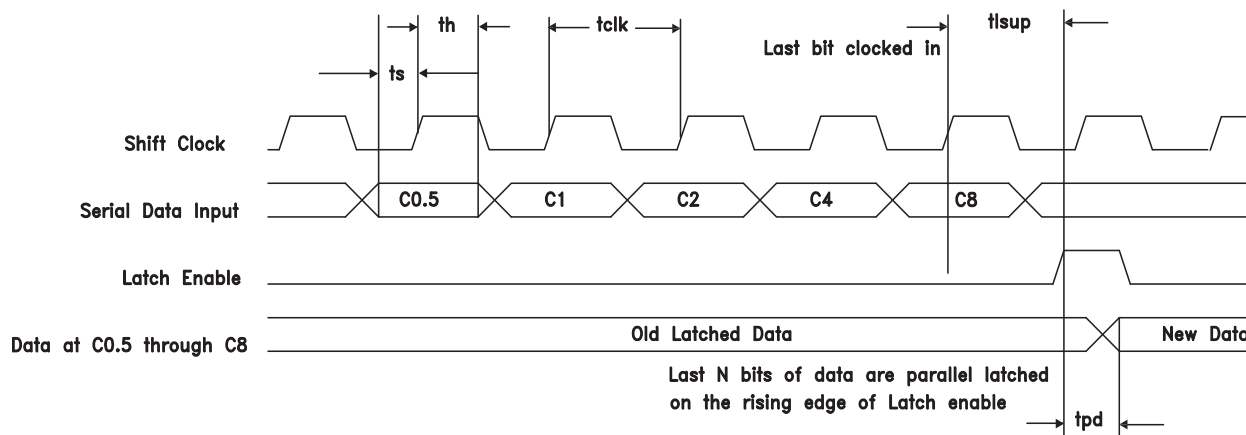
th

tclk

tlsup

Last bit clocked in

ts

Shift Clock

Serial Data Input

C0.5

C1

C2

C4

C8

Latch Enable

Data at C0.5 through C8

Old Latched Data

New Data

Last N bits of data are parallel latched on the rising edge of Latch enable

tpd